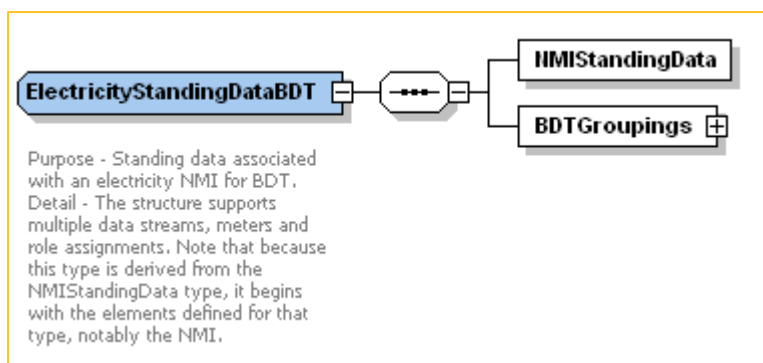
ElectricityStandingDataBDT

NMIStandingData

BDTGroupings

Purpose - Standing data associated with an electricity NMI for BDT. Detail - The structure supports multiple data streams, meters and role assignments. Note that because this type is derived from the NMIStandingData type, it begins with the elements defined for that type, notably the NMI.